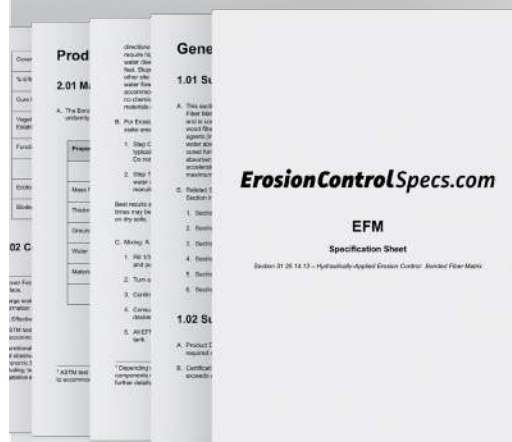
Cover
% Eff
Cure
Veget Estab
Functi
Erosio
Biode
.02 C
over Fo
arge scal
rmation
Effectiv
STM test
ecomme
unctional
ull absorp
ganic f
luding, lo
aded to b

Prod
2.01 M
A. The Bond uniformly
Prope
Mass
Thickn
Ground
Water
Materi
* ASTM test to accommo

directions require hy water deve fed. Slurr other sit water flow accommo no chemi materials
B. For Erosi stable are
1. Step C typical Do no
2. Step T water i manufa
Best results a times may be on dry soils.
C. Mixing: A
1. Fill 1/3 and a
2. Turn o
3. Contin
4. Consu desire
5. All EF tank.
* Depending components further detail

Gene
1.01 Su
A. This secti Fiber Mat and is co wood fibe agents (n water abs cured fib absorben accelerat maximum
B. Related S Section i
1. Sectio
2. Sectio
3. Sectio
4. Sectio
5. Sectio
6. Sectio
1.02 Su
A. Product D required
B. Certificat exceeds

ErosionControlSpecs.com
EFM
Specification Sheet
Section 31 25 14.13 – Hydraulically-Applied Erosion Control: Bonded Fiber Matrix